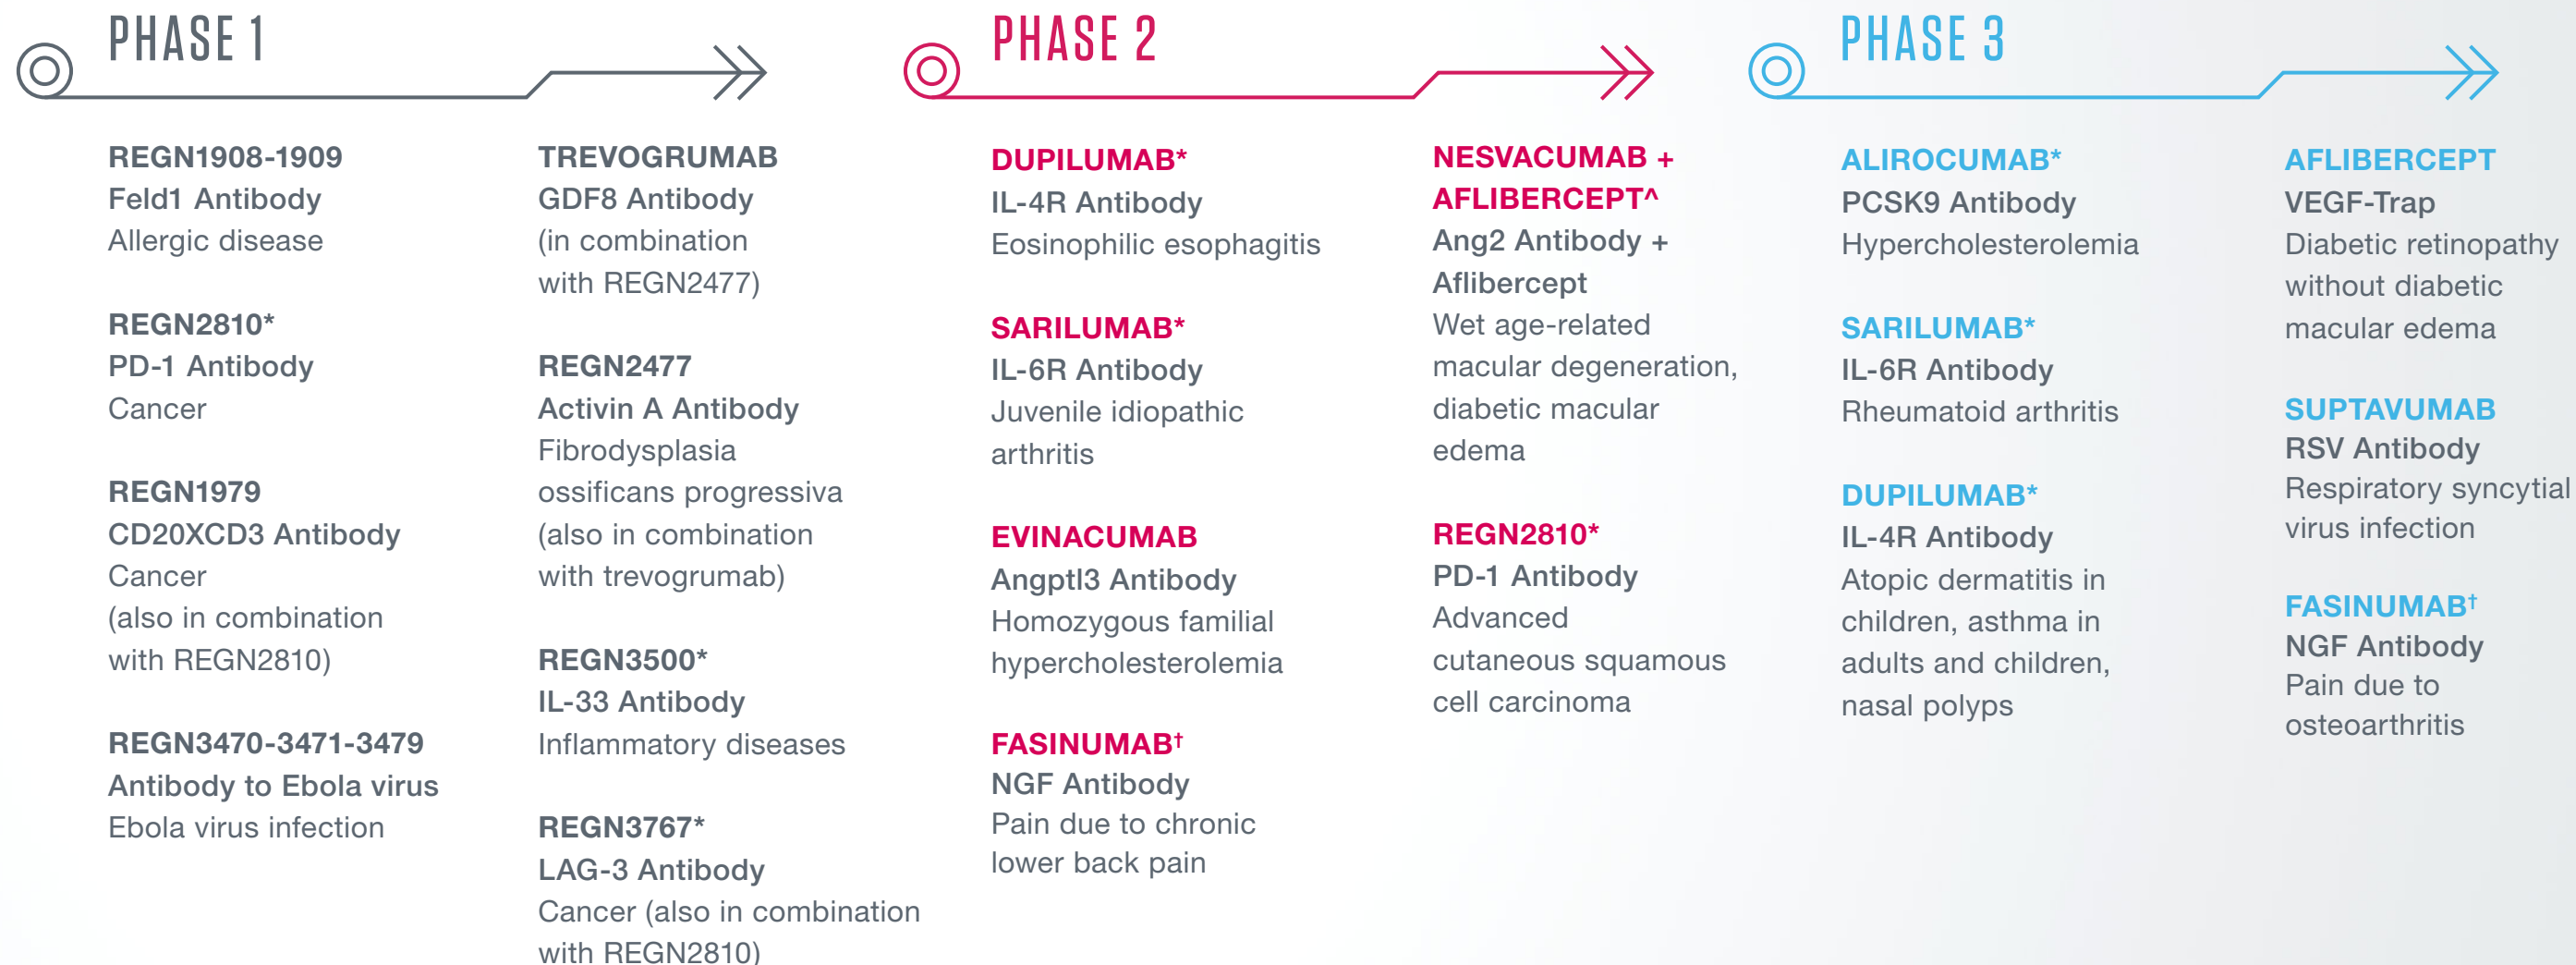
PHASE 1

REGN1908-1909
Feld1 Antibody
Allergic disease

REGN2810*
PD-1 Antibody
Cancer

REGN1979
CD20XCD3 Antibody
Cancer
(also in combination with REGN2810)

REGN3470-3471-3479
Antibody to Ebola virus
Ebola virus infection

TREVOGRUMAB
GDF8 Antibody
(in combination with REGN2477)

REGN2477
Activin A Antibody
Fibrodysplasia ossificans progressiva (also in combination with trevogrumab)

REGN3500*
IL-33 Antibody
Inflammatory diseases

REGN3767*
LAG-3 Antibody
Cancer (also in combination with REGN2810)

PHASE 2

DUPILUMAB*
IL-4R Antibody
Eosinophilic esophagitis

SARILUMAB*
IL-6R Antibody
Juvenile idiopathic arthritis

EVINACUMAB
Angptl3 Antibody
Homozygous familial hypercholesterolemia

FASINUMAB†
NGF Antibody
Pain due to chronic lower back pain

NESVACUMAB + AFLIBERCEPT^
Ang2 Antibody + Aflibercept
Wet age-related macular degeneration, diabetic macular edema

REGN2810*
PD-1 Antibody
Advanced cutaneous squamous cell carcinoma

PHASE 3

ALIROCUMAB*
PCSK9 Antibody
Hypercholesterolemia

SARILUMAB*
IL-6R Antibody
Rheumatoid arthritis

DUPILUMAB*
IL-4R Antibody
Atopic dermatitis in children, asthma in adults and children, nasal polyps

AFLIBERCEPT
VEGF-Trap
Diabetic retinopathy without diabetic macular edema

SUPTAVUMAB
RSV Antibody
Respiratory syncytial virus infection

FASINUMAB†
NGF Antibody
Pain due to osteoarthritis